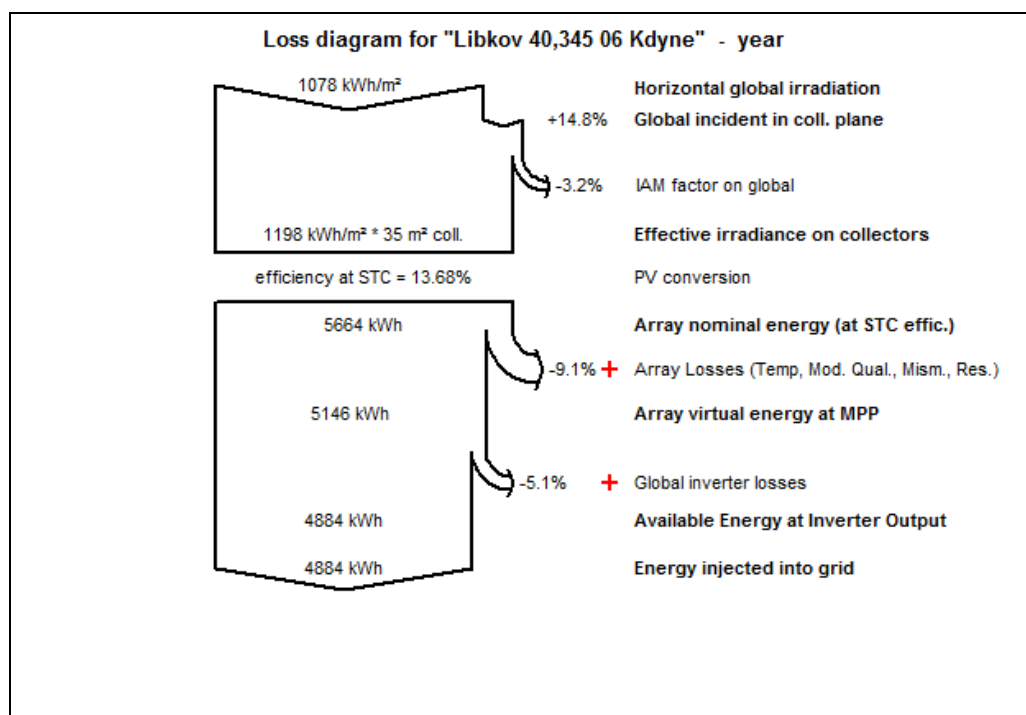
Loss diagram for "Libkov 40,345 06 Kdyne" - year

1078 kWh/m² Horizontal global irradiation

+14.8% Global incident in coll. plane

-3.2% IAM factor on global

1198 kWh/m² * 35 m² coll. Effective irradiance on collectors

efficiency at STC = 13.68% PV conversion

5664 kWh Array nominal energy (at STC effic.)

-9.1% + Array Losses (Temp, Mod. Qual., Mism., Res.)

5146 kWh Array virtual energy at MPP

-5.1% + Global inverter losses

4884 kWh Available Energy at Inverter Output

4884 kWh Energy injected into grid